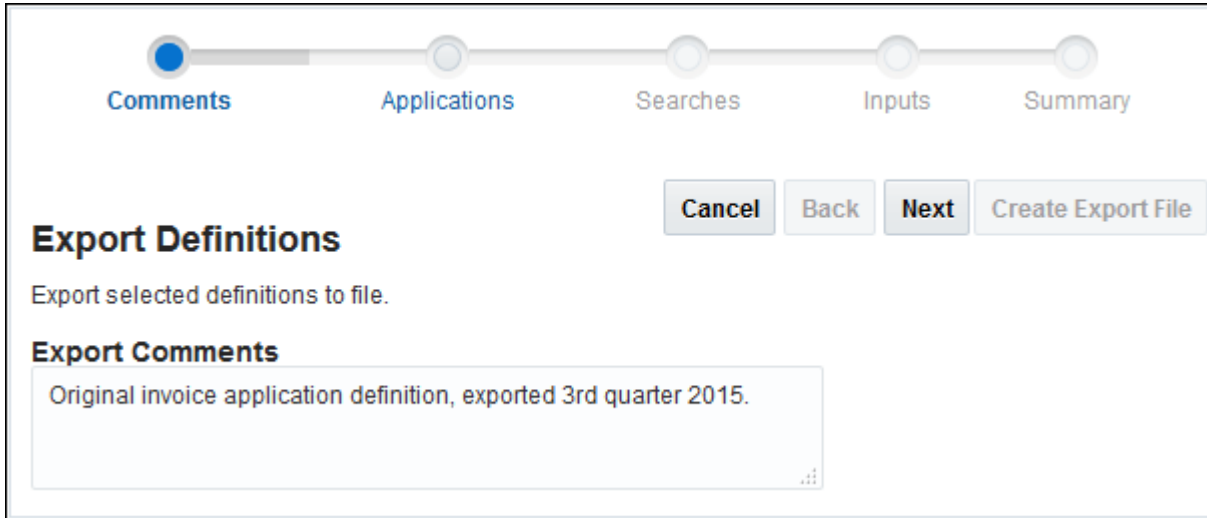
Comments Applications Searches Inputs Summary

Cancel Back Next Create Export File

Export Definitions

Export selected definitions to file.

Export Comments

Original invoice application definition, exported 3rd quarter 2015.